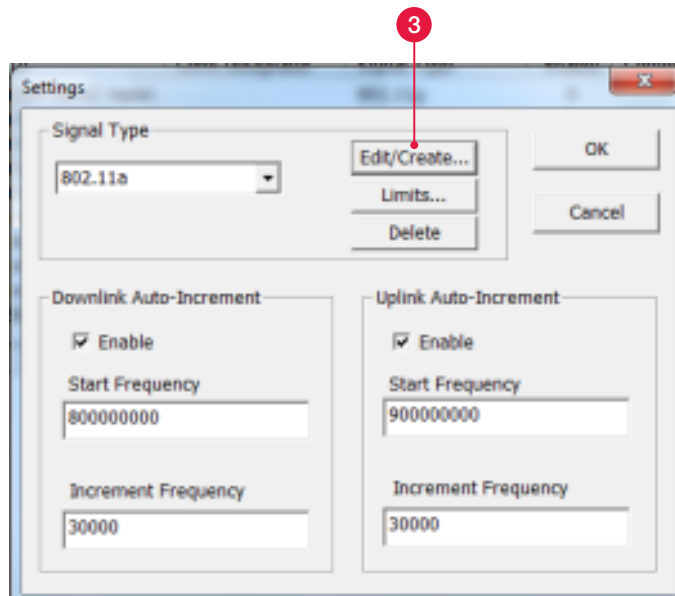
3

Settings

Signal Type

802.11a

Edit/Create...

Limits...

Delete

OK

Cancel

Downlink Auto-Increment

Enable

Start Frequency

800000000

Increment Frequency

30000

Uplink Auto-Increment

Enable

Start Frequency

900000000

Increment Frequency

30000